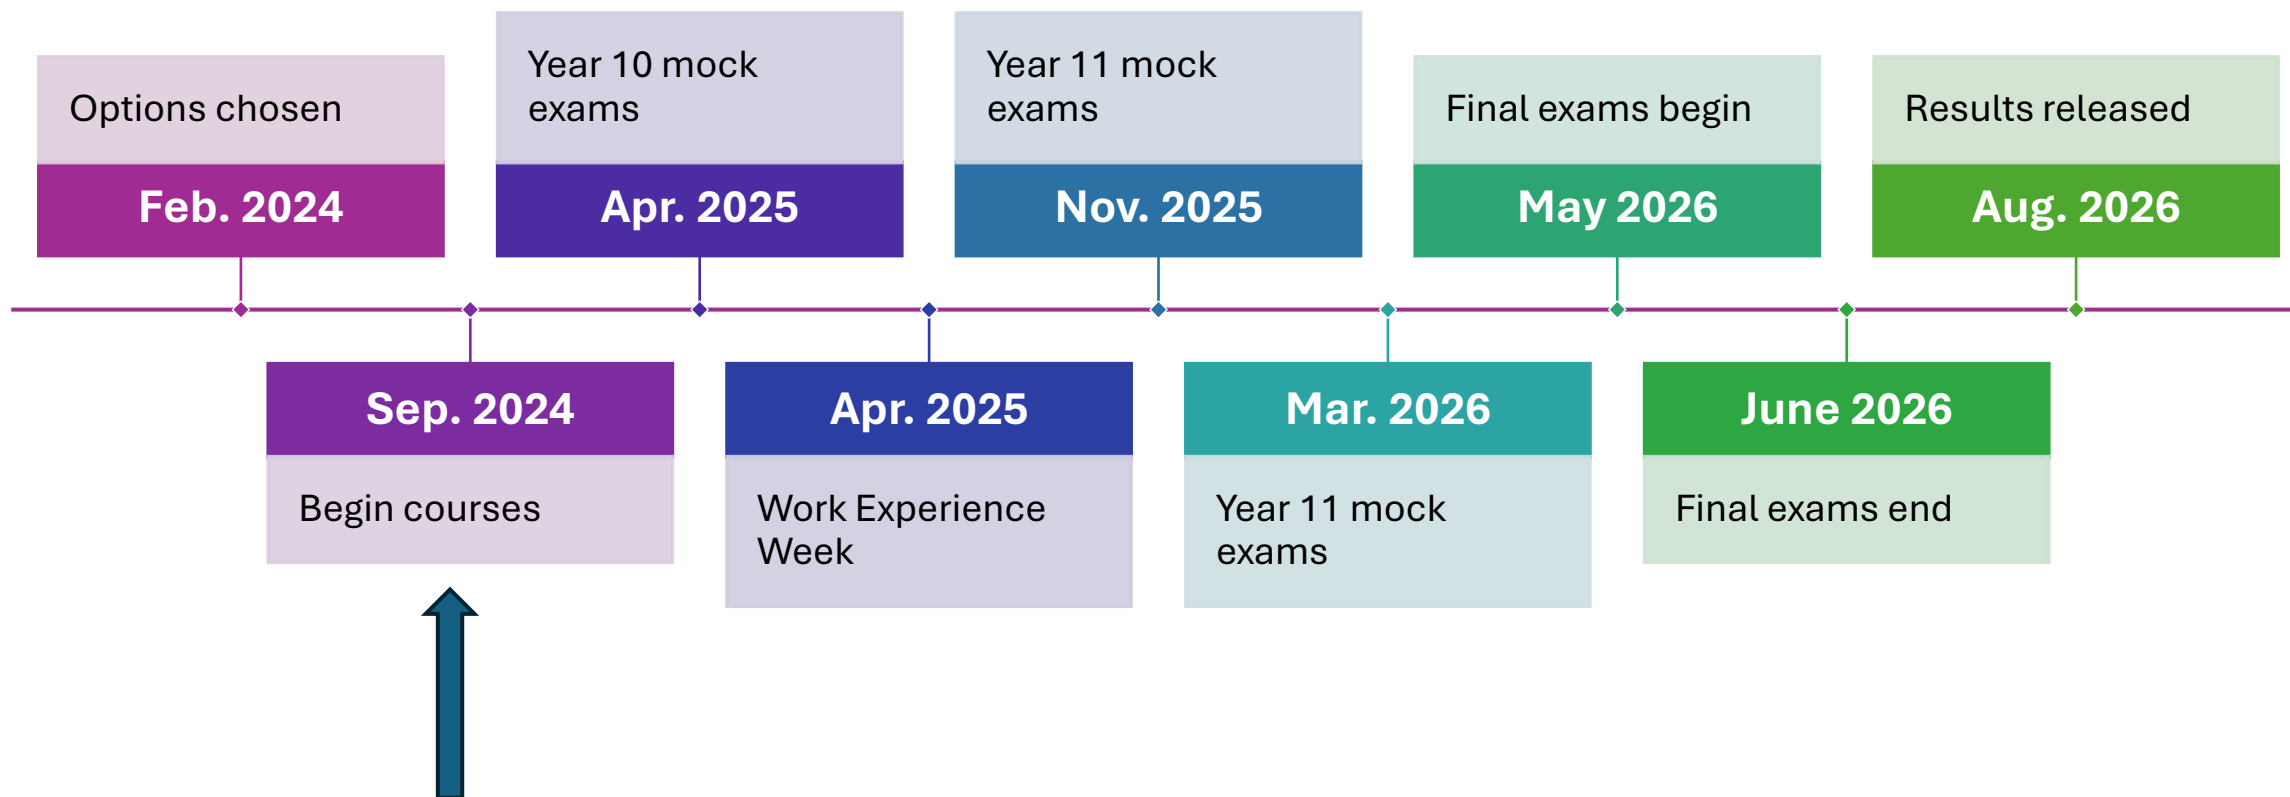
Options chosen

Feb. 2024

Sep. 2024

Begin courses

Year 10 mock exams

Apr. 2025

Apr. 2025

Work Experience Week

Year 11 mock exams

Nov. 2025

Mar. 2026

Year 11 mock exams

Final exams begin

May 2026

June 2026

Final exams end

Results released

Aug. 2026